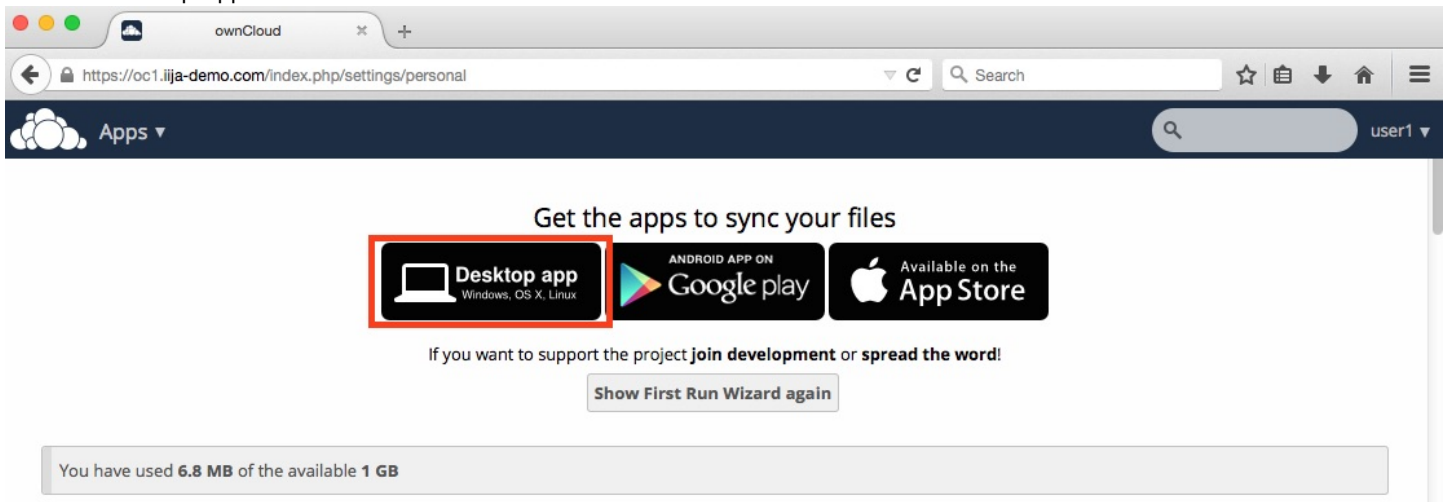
ownCloud

https://oc1.iija-demo.com/index.php/settings/personal

Search

Apps ▾

user1 ▾

Get the apps to sync your files

Desktop app
Windows, OS X, Linux

ANDROID APP ON
Google play

Available on the
App Store

If you want to support the project **join development** or **spread the word**!

Show First Run Wizard again

You have used **6.8 MB** of the available **1 GB**